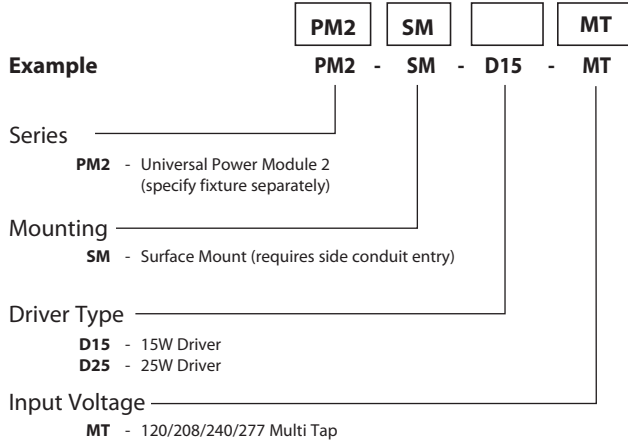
PM2 SM MT

**Example** PM2 - SM - D15 - MT

Series

**PM2** - Universal Power Module 2 (specify fixture separately)

Mounting

**SM** - Surface Mount (requires side conduit entry)

Driver Type

**D15** - 15W Driver
**D25** - 25W Driver

Input Voltage

**MT** - 120/208/240/277 Multi Tap